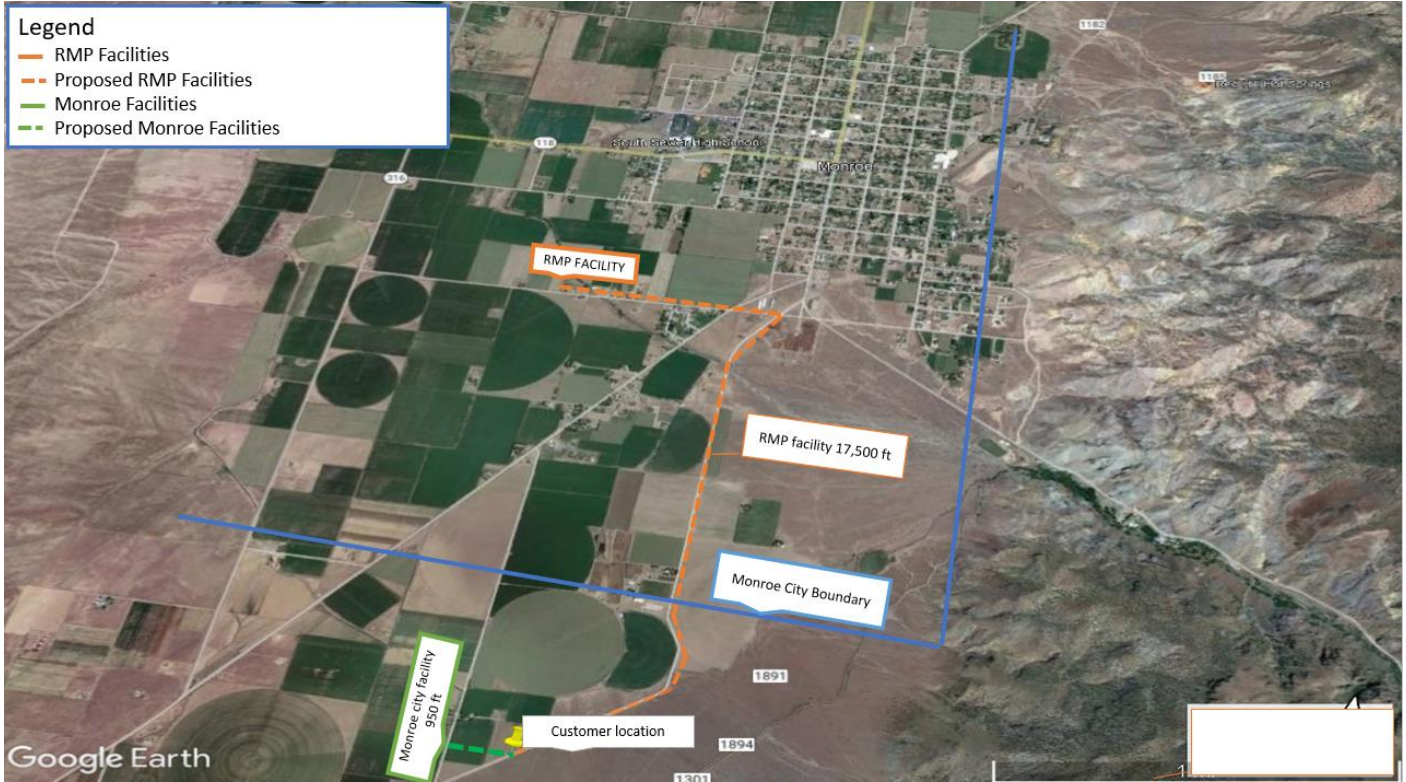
Legend
RMP Facilities
Proposed RMP Facilities
Monroe Facilities
Proposed Monroe Facilities

1162
1165
Red Hill Hot Springs
118
South Sevier High School
Monroe
316
RMP FACILITY
RMP facility 17,500 ft
Monroe City Boundary
1891
Monroe city facility 950 ft
Customer location
1894
1301
Google Earth
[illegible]